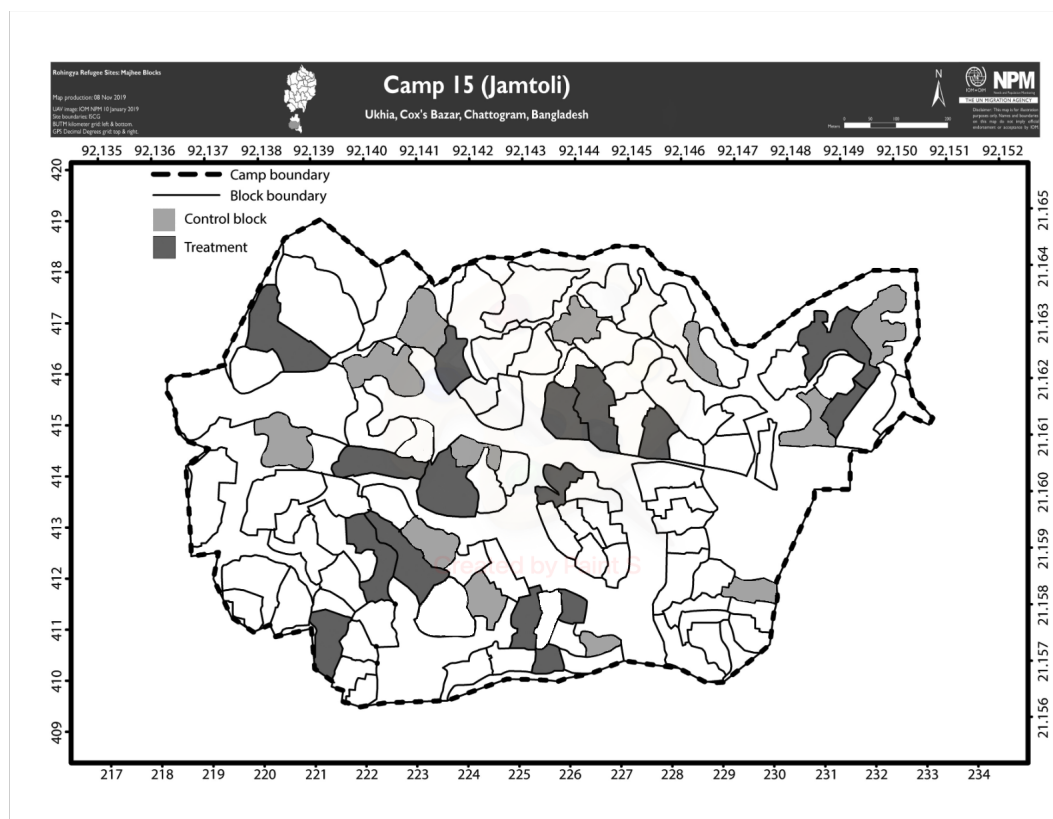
Rohingya Refugee Sites: Majhee Blocks

Map production: 08 Nov 2019
UAV image: IOM NPM 10 January 2019
Site boundaries: ISCG
BUTM kilometer grid: left & bottom.
GPS Decimal Degrees grid: top & right.

Camp 15 (Jamtoli)
Ukhia, Cox's Bazar, Chattogram, Bangladesh

N

Meters 0 50 100 200

IOM OIM NPM
THE UN MIGRATION AGENCY

Disclaimer: This map is for illustration purposes only. Names and boundaries on this map do not imply official endorsement or acceptance by IOM.

92.135 92.136 92.137 92.138 92.139 92.140 92.141 92.142 92.143 92.144 92.145 92.146 92.147 92.148 92.149 92.150 92.151 92.152

Camp boundary
Block boundary
Control block
Treatment

420
419
418
417
416
415
414
413
412
411
410
409

21.165
21.164
21.163
21.162
21.161
21.160
21.159
21.158
21.157
21.156

Created by Paint S

217 218 219 220 221 222 223 224 225 226 227 228 229 230 231 232 233 234